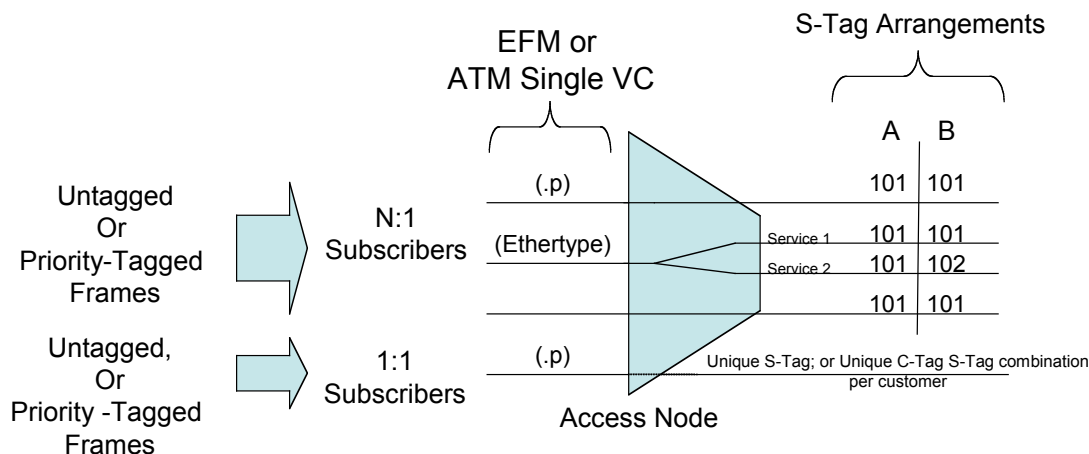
EFM or ATM Single VC

S-Tag Arrangements

| A | B |
|---|---|
| 101 | 101 |
| 101 | 101 |
| 101 | 102 |
| 101 | 101 |

Untagged Or Priority-Tagged Frames

N:1 Subscribers

(.p)

(Ethertype)

Service 1

Service 2

Untagged, Or Priority -Tagged Frames

1:1 Subscribers

(.p)

Unique S-Tag; or Unique C-Tag S-Tag combination per customer

Access Node